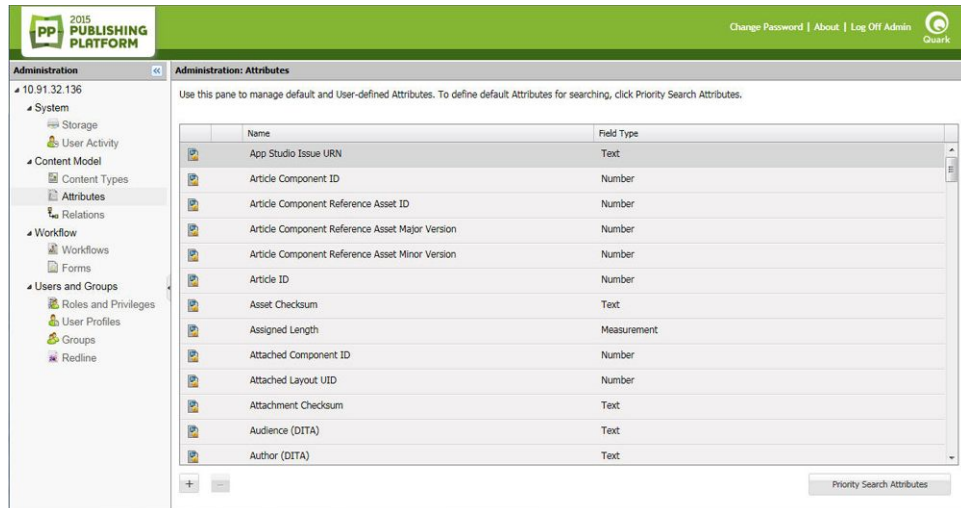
PP 2015 PUBLISHING PLATFORM

Change Password | About | Log Off Admin

Quark

Administration

« 

▴ 10.91.32.136
▴ System
Storage
User Activity
▴ Content Model
Content Types
Attributes
Relations
▴ Workflow
Workflows
Forms
▴ Users and Groups
Roles and Privileges
User Profiles
Groups
Redline

Administration: Attributes

Use this pane to manage default and User-defined Attributes. To define default Attributes for searching, click Priority Search Attributes.

| Name | Field Type |
|---|---|
| App Studio Issue URN | Text |
| Article Component ID | Number |
| Article Component Reference Asset ID | Number |
| Article Component Reference Asset Major Version | Number |
| Article Component Reference Asset Minor Version | Number |
| Article ID | Number |
| Asset Checksum | Text |
| Assigned Length | Measurement |
| Attached Component ID | Number |
| Attached Layout UID | Number |
| Attachment Checksum | Text |
| Audience (DITA) | Text |
| Author (DITA) | Text |

+ −

Priority Search Attributes